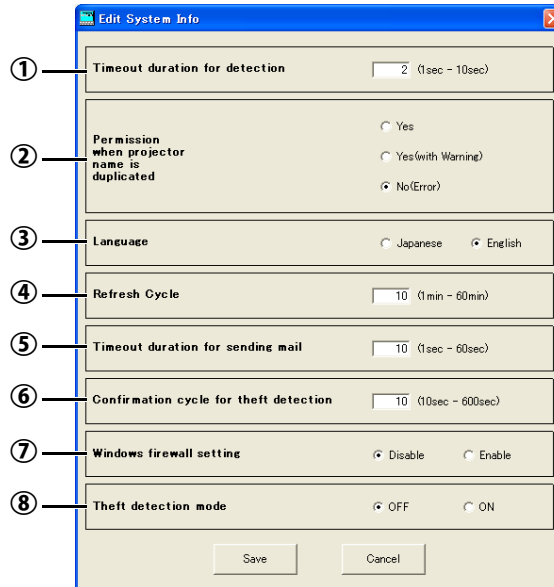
Edit System Info

①
Timeout duration for detection
2 (1sec - 10sec)

②
Permission when projector name is duplicated
Yes
Yes(with Warning)
No(Error)

③
Language
Japanese
English

④
Refresh Cycle
10 (1min - 60min)

⑤
Timeout duration for sending mail
10 (1sec - 60sec)

⑥
Confirmation cycle for theft detection
10 (10sec - 600sec)

⑦
Windows firewall setting
Disable
Enable

⑧
Theft detection mode
OFF
ON

Save
Cancel